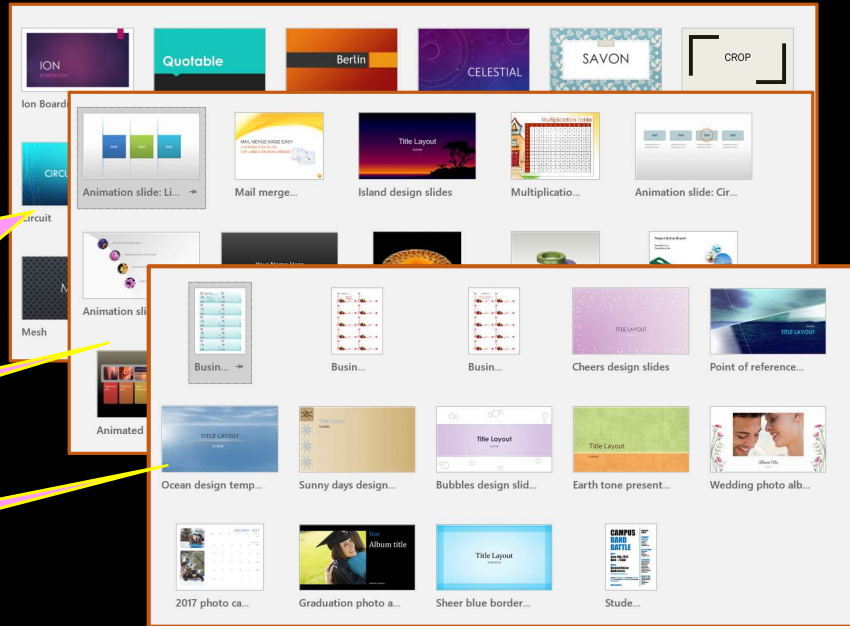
ION

Quotable

Berlin

CELESTIAL

SAVON

CROP

Ion Boardr

CIRCU

Circuit

Mesh

Animation slide: Li...

MAIL MERGE MADE EASY

Mail merge...

Title Layout

Island design slides

Multiplication Table

Multiplicatio...

Animation slide: Cir...

Animation sli

Animated

Busin...

Busin...

Busin...

TITLE LAYOUT

Cheers design slides

TITLE LAYOUT

Point of reference...

TITLE LAYOUT

Ocean design temp...

Title Layout

Sunny days design...

Title Layout

Bubbles design slid...

Title Layout

Earth tone present...

Album Title

Wedding photo alb...

2017 photo ca...

Album title

Graduation photo a...

Title Layout

Sheer blue border...

CAMPUS BAND BATTLE

Stude...